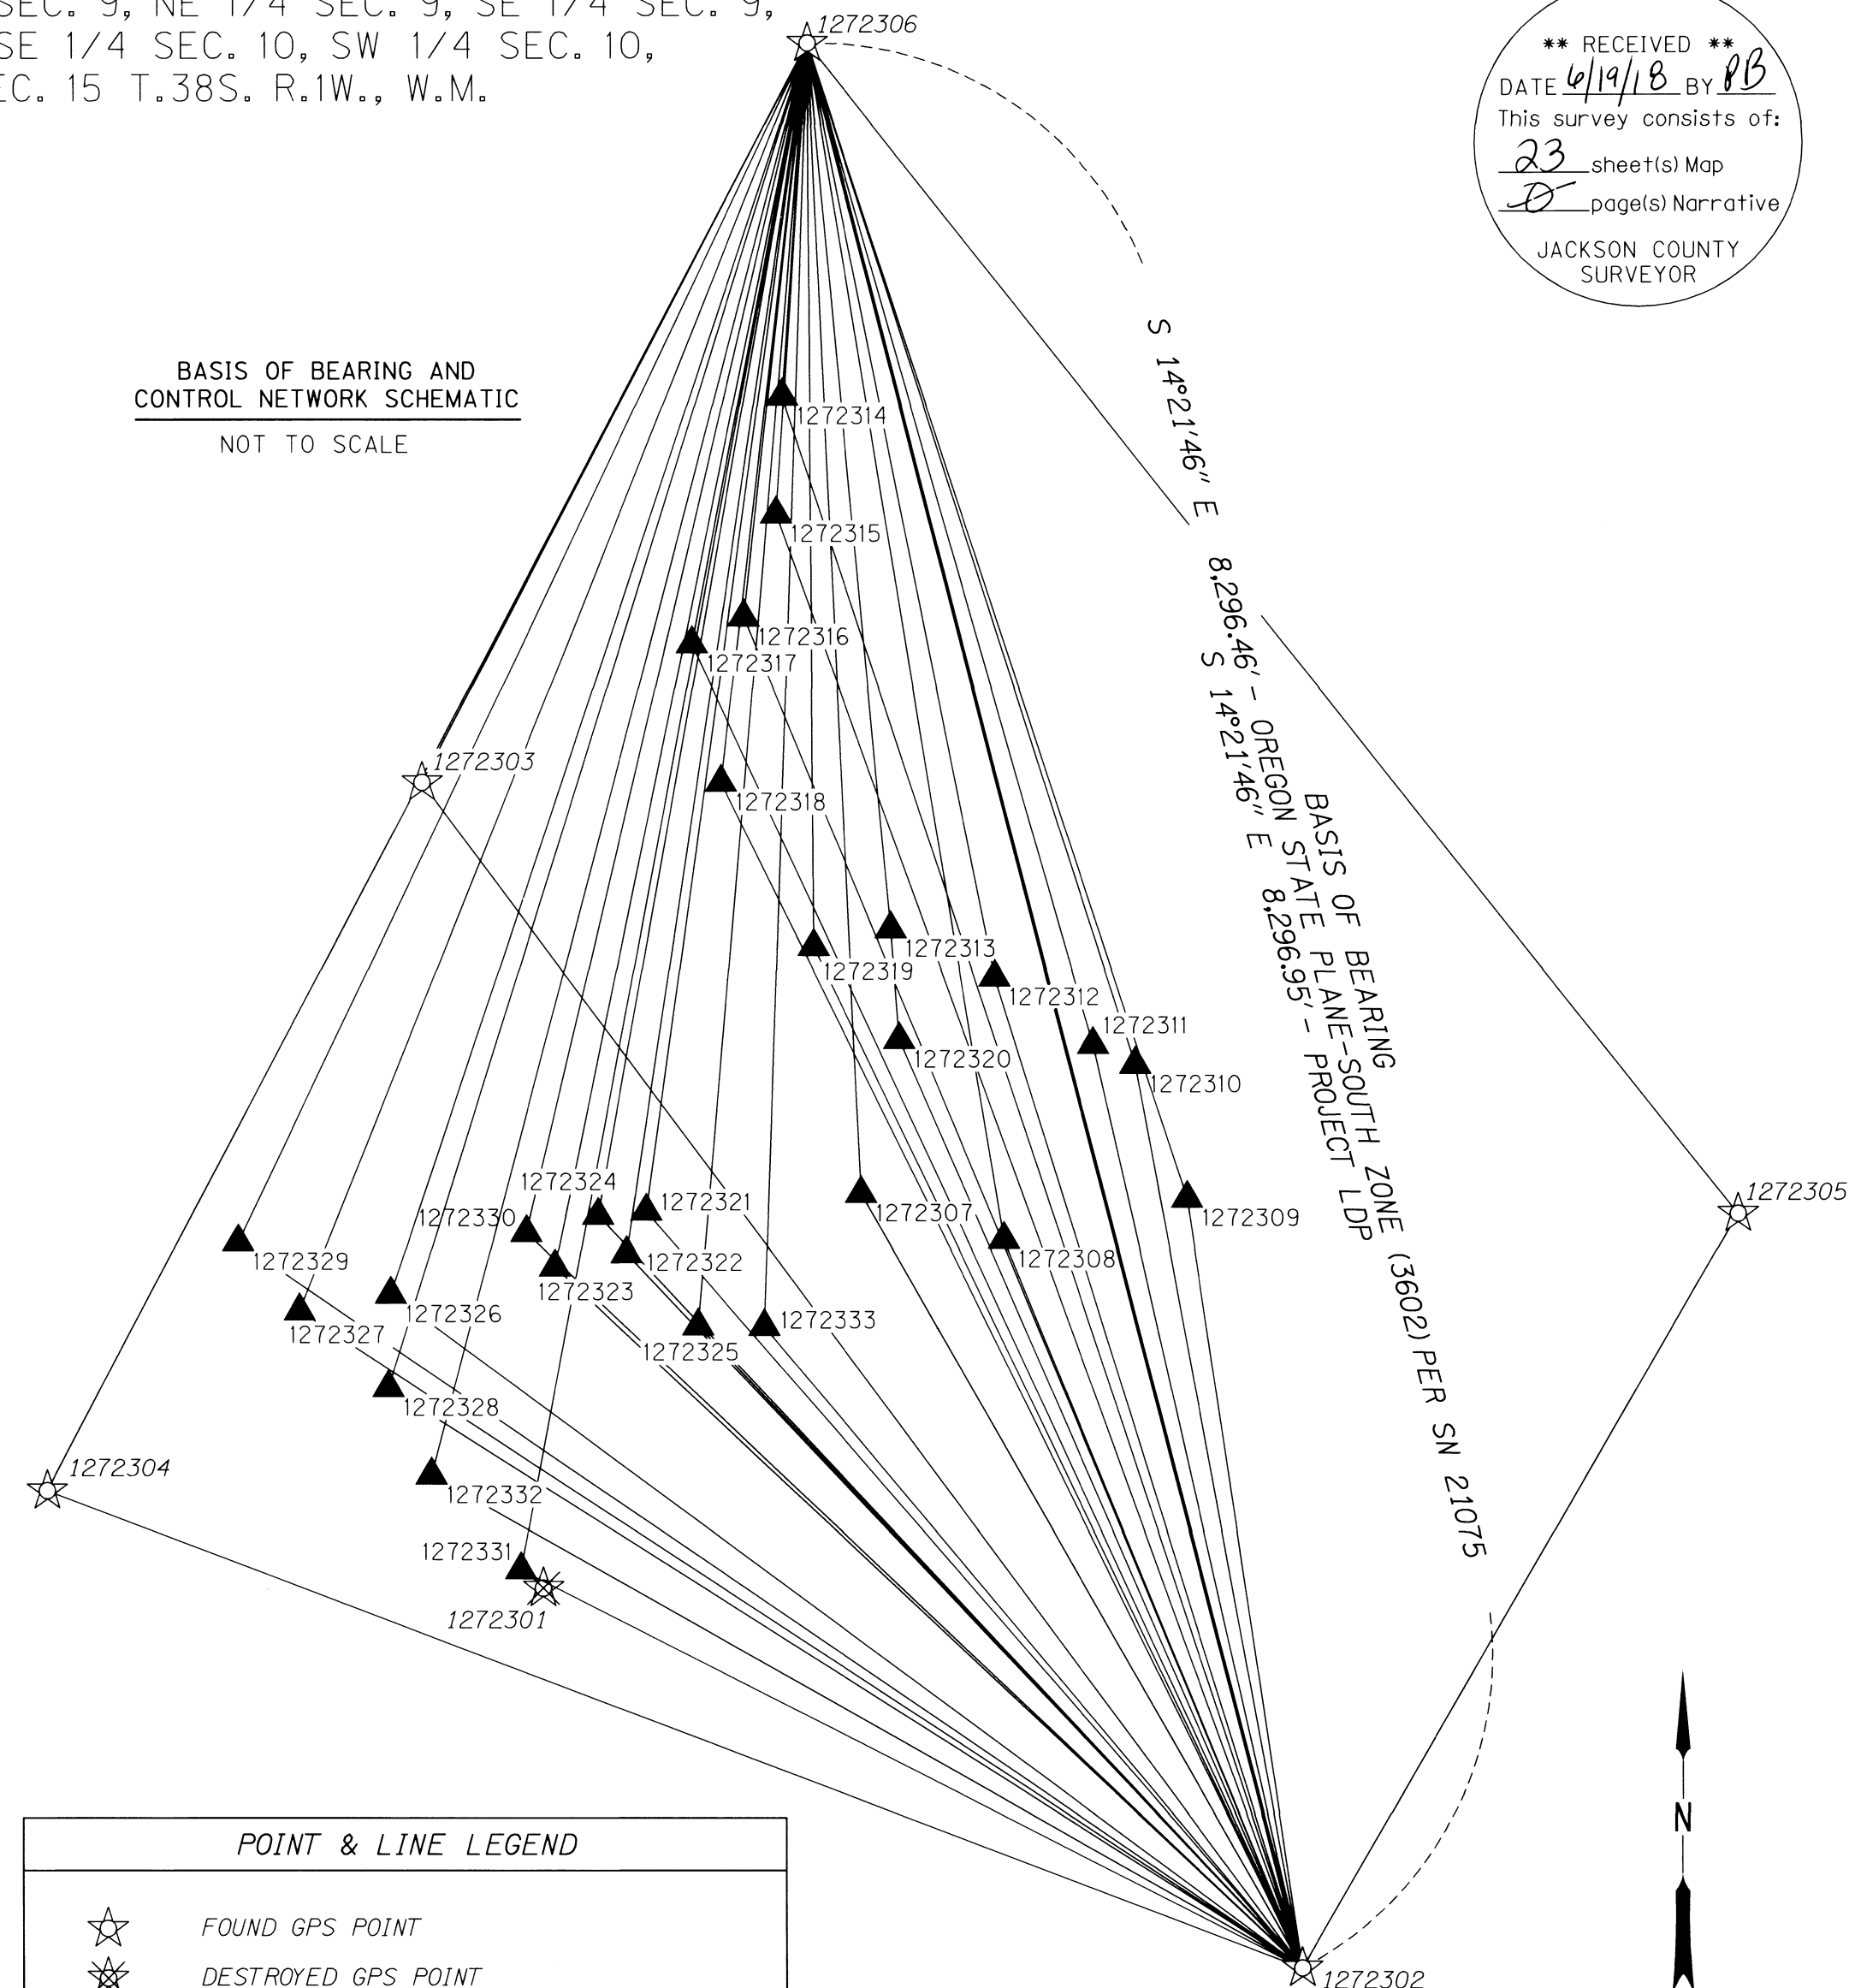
SEC. 9, NE 1/4 SEC. 9, SE 1/4 SEC. 9,
SE 1/4 SEC. 10, SW 1/4 SEC. 10,
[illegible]C. 15 T.38S. R.1W., W.M.

** RECEIVED **
DATE 6/19/18 BY PB
This survey consists of:
23 sheet(s) Map
0 page(s) Narrative
JACKSON COUNTY SURVEYOR

BASIS OF BEARING AND CONTROL NETWORK SCHEMATIC
NOT TO SCALE

1272306
S 14°21'46" E 8,296.46' - OREGON STATE PLANE-SOUTH ZONE (3602) PER SN 21075
S 14°21'46" E 8,296.95' - PROJECT LDP
BASIS OF BEARING

1272314
1272315
1272316
1272317
1272303
1272318
1272313
1272319
1272312
1272311
1272320
1272310
1272324
1272321
1272330
1272307
1272309
1272305
1272329
1272322
1272308
1272323
1272326
1272333
1272327
1272325
1272328
1272304
1272332
1272331
1272301
1272302

N

POINT & LINE LEGEND
FOUND GPS POINT
DESTROYED GPS POINT